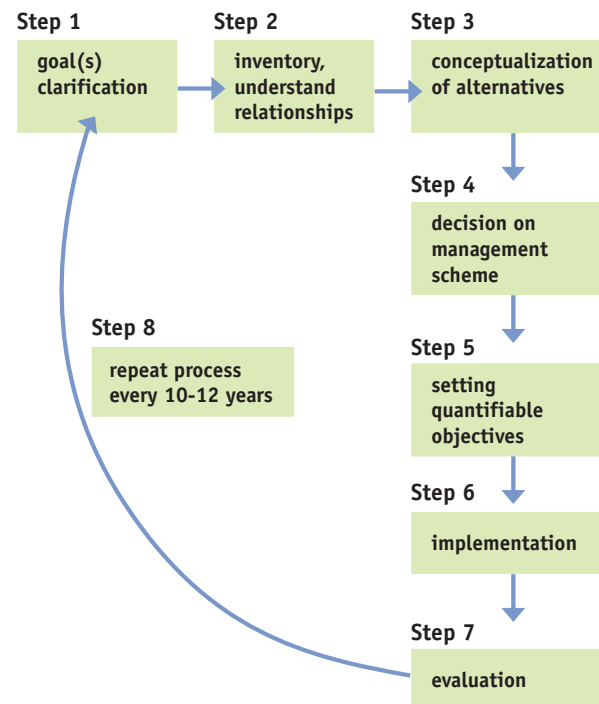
Step 1
goal(s) clarification

Step 2
inventory, understand relationships

Step 3
conceptualization of alternatives

Step 4
decision on management scheme

Step 5
setting quantifiable objectives

Step 6
implementation

Step 7
evaluation

Step 8
repeat process every 10-12 years